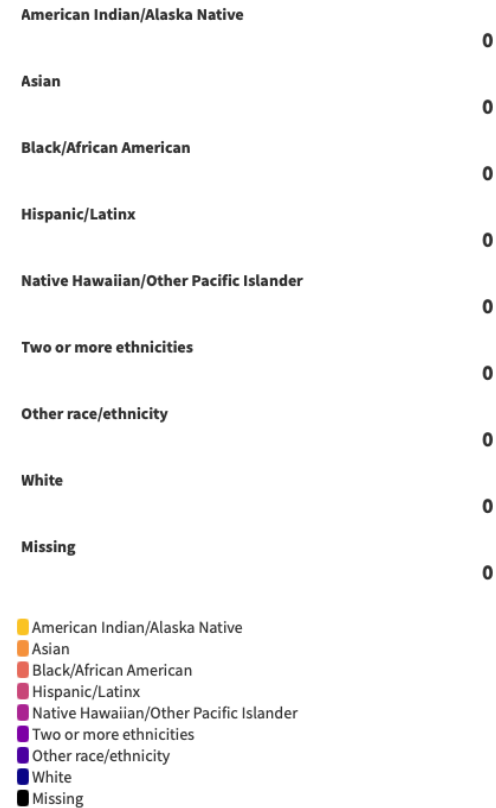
American Indian/Alaska Native
0

Asian
0

Black/African American
0

Hispanic/Latinx
0

Native Hawaiian/Other Pacific Islander
0

Two or more ethnicities
0

Other race/ethnicity
0

White
0

Missing
0

American Indian/Alaska Native
Asian
Black/African American
Hispanic/Latinx
Native Hawaiian/Other Pacific Islander
Two or more ethnicities
Other race/ethnicity
White
Missing